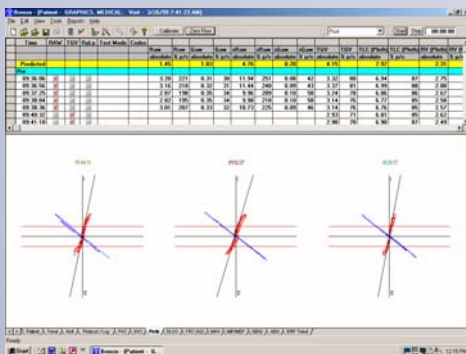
Breeze - [Patient: GRAPHICS, MEDICAL Visit: 3/26/99 7:41:27 AM]

File Edit View Tools Reports Help

Calibrate Zero Flow

Post

Start Stop 00:00:00

| Time | RAW | TGV | RpLp | Test Mode | Codes | Raw | Raw | Gaw | Gaw | sRaw | sRaw | sGaw | sGaw | TGV | TGV | TLC (Pleth) | TLC (Pleth) | RV (Pleth) | RV (Pleth) |
|---|---|---|---|---|---|---|---|---|---|---|---|---|---|---|---|---|---|---|---|
| | | | | | | absolute | % pred | absolute | % pred | absolute | % pred | absolute | % pred | absolute | % pred | absolute | % pred | absolute | % pred |
| Predicted | | | | | | 1.45 | | 1.03 | | 4.76 | | | | 4.15 | | 7.97 | | 2.31 | |
| Pre | | | | | | | | | | | | | | | | | | | |
| 09:36:06 | | | | | | 3.28 | 271 | 0.31 | 30 | 11.54 | 251 | 0.08 | 42 | 3.32 | 80 | 6.94 | 87 | 2.75 | |
| 09:36:56 | | | | | | 3.16 | 218 | 0.32 | 31 | 11.44 | 240 | 0.09 | 43 | 3.37 | 81 | 6.99 | 88 | 2.80 | |
| 09:37:25 | | | | | | 2.87 | 198 | 0.35 | 34 | 9.96 | 209 | 0.10 | 50 | 3.24 | 78 | 6.86 | 86 | 2.67 | |
| 09:38:04 | | | | | | 2.82 | 195 | 0.35 | 34 | 9.90 | 210 | 0.10 | 50 | 3.14 | 76 | 6.77 | 85 | 2.58 | |
| 09:38:36 | | | | | | 3.01 | 207 | 0.33 | 32 | 10.73 | 225 | 0.09 | 46 | 3.14 | 76 | 6.76 | 85 | 2.57 | |
| 09:40:37 | | | | | | | | | | | | | | 2.93 | 71 | 6.81 | 85 | 2.62 | |
| 09:41:10 | | | | | | | | | | | | | | 2.90 | 70 | 6.80 | 85 | 2.49 | |

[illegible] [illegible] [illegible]

Patient | Trend | Volt | Protocol Log | FVC | SVC | Pleth | DLCO | FRC N2 | MVV | MIP/MEP | SBN2 | ABG | SRP Trend

Ready

Start | Breeze - [Patient: G...